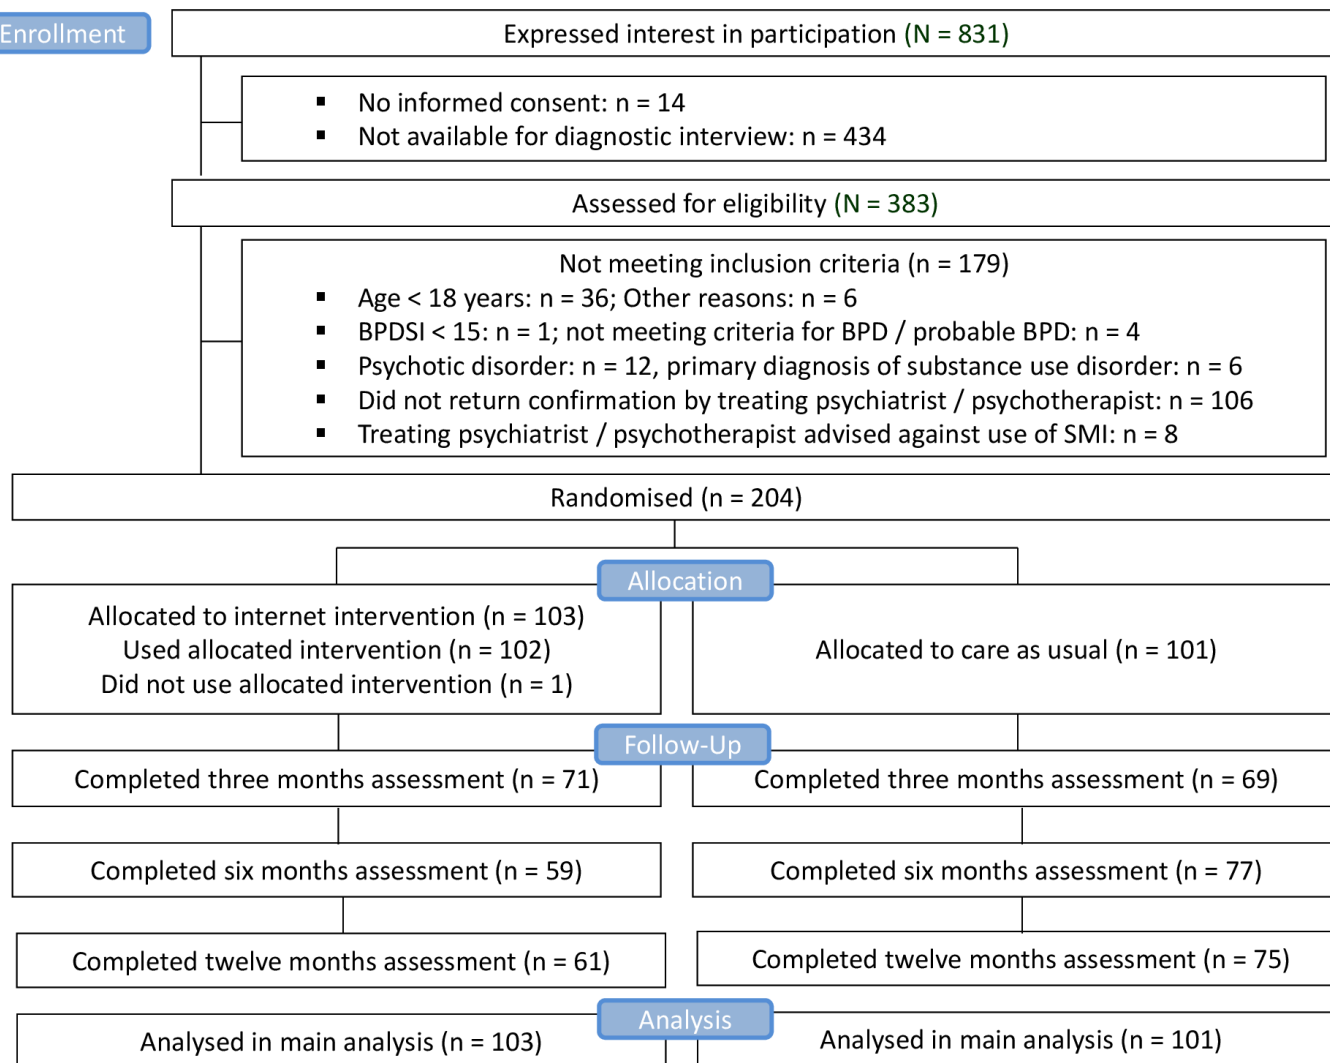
Enrollment

Expressed interest in participation (N = 831)

- No informed consent: n = 14
- Not available for diagnostic interview: n = 434

Assessed for eligibility (N = 383)

Not meeting inclusion criteria (n = 179)
- Age < 18 years: n = 36; Other reasons: n = 6
- BPDSI < 15: n = 1; not meeting criteria for BPD / probable BPD: n = 4
- Psychotic disorder: n = 12, primary diagnosis of substance use disorder: n = 6
- Did not return confirmation by treating psychiatrist / psychotherapist: n = 106
- Treating psychiatrist / psychotherapist advised against use of SMI: n = 8

Randomised (n = 204)

Allocation

Allocated to internet intervention (n = 103)
Used allocated intervention (n = 102)
Did not use allocated intervention (n = 1)

Allocated to care as usual (n = 101)

Follow-Up

Completed three months assessment (n = 71)

Completed three months assessment (n = 69)

Completed six months assessment (n = 59)

Completed six months assessment (n = 77)

Completed twelve months assessment (n = 61)

Completed twelve months assessment (n = 75)

Analysis

Analysed in main analysis (n = 103)

Analysed in main analysis (n = 101)